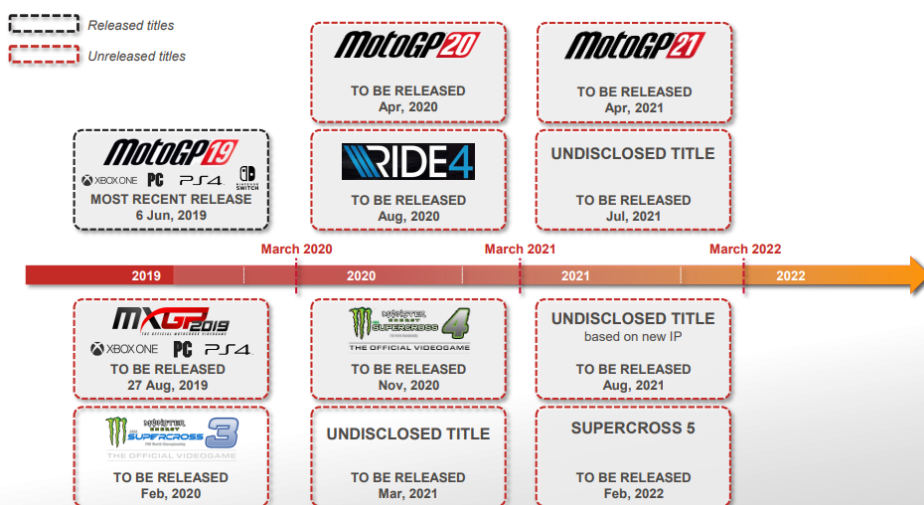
Released titles

Unreleased titles

MotoGP20
TO BE RELEASED
Apr, 2020

MotoGP21
TO BE RELEASED
Apr, 2021

MotoGP19
XBOX ONE PC PS4 NINTENDO SWITCH
MOST RECENT RELEASE
6 Jun, 2019

RIDE4
TO BE RELEASED
Aug, 2020

UNDISCLOSED TITLE
TO BE RELEASED
Jul, 2021

March 2020 March 2021 March 2022

2019 2020 2021 2022

MXGP2019
THE OFFICIAL MOTOCROSS VIDEOGAME
XBOX ONE PC PS4
TO BE RELEASED
27 Aug, 2019

MONSTER ENERGY SUPERCROSS 4
THE OFFICIAL VIDEOGAME
TO BE RELEASED
Nov, 2020

UNDISCLOSED TITLE
based on new IP
TO BE RELEASED
Aug, 2021

MONSTER ENERGY SUPERCROSS 3
THE OFFICIAL VIDEOGAME
TO BE RELEASED
Feb, 2020

UNDISCLOSED TITLE
TO BE RELEASED
Mar, 2021

SUPERCROSS 5
TO BE RELEASED
Feb, 2022